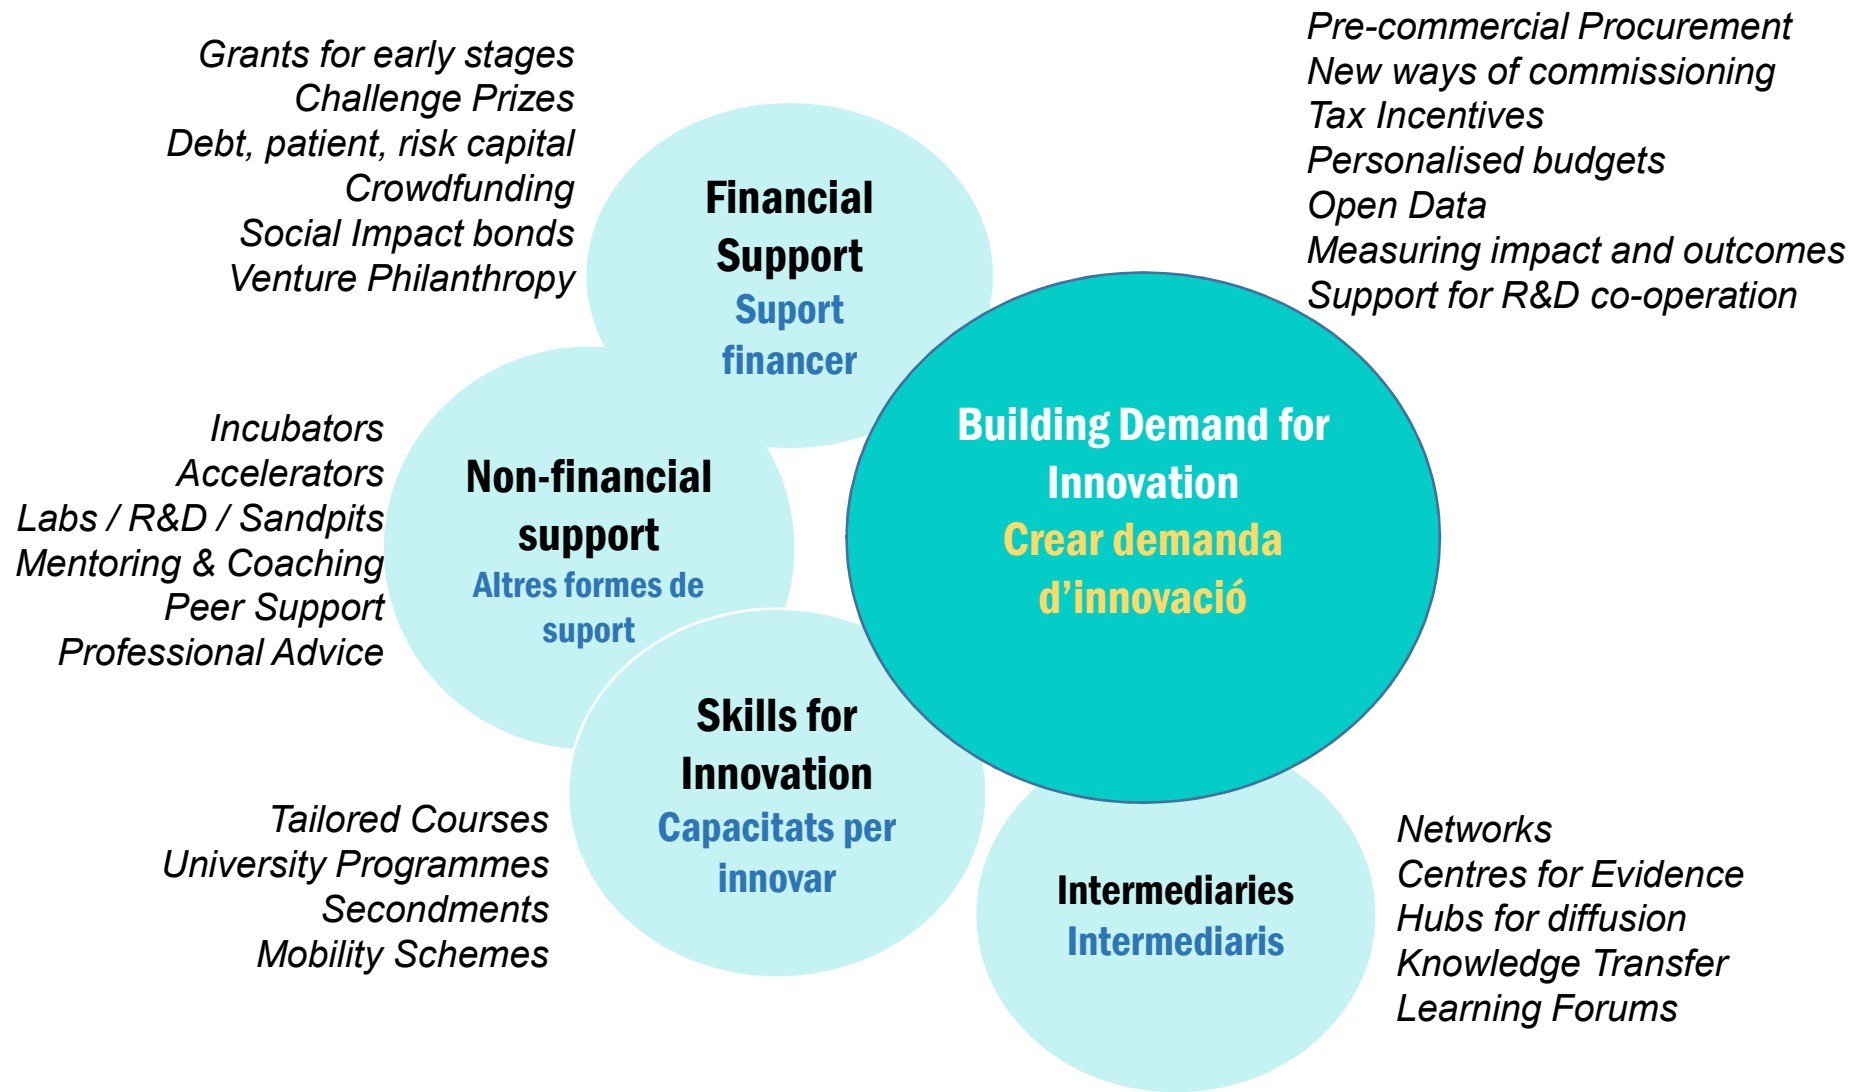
Grants for early stages
Challenge Prizes
Debt, patient, risk capital
Crowdfunding
Social Impact bonds
Venture Philanthropy

Financial Support
Suport financer

Pre-commercial Procurement
New ways of commissioning
Tax Incentives
Personalised budgets
Open Data
Measuring impact and outcomes
Support for R&D co-operation

Incubators
Accelerators
Labs / R&D / Sandpits
Mentoring & Coaching
Peer Support
Professional Advice

Non-financial support
Altres formes de suport

Building Demand for Innovation
Crear demanda d'innovació

Skills for Innovation
Capacitats per innovar

Tailored Courses
University Programmes
Secondments
Mobility Schemes

Intermediaries
Intermediaris

Networks
Centres for Evidence
Hubs for diffusion
Knowledge Transfer
Learning Forums